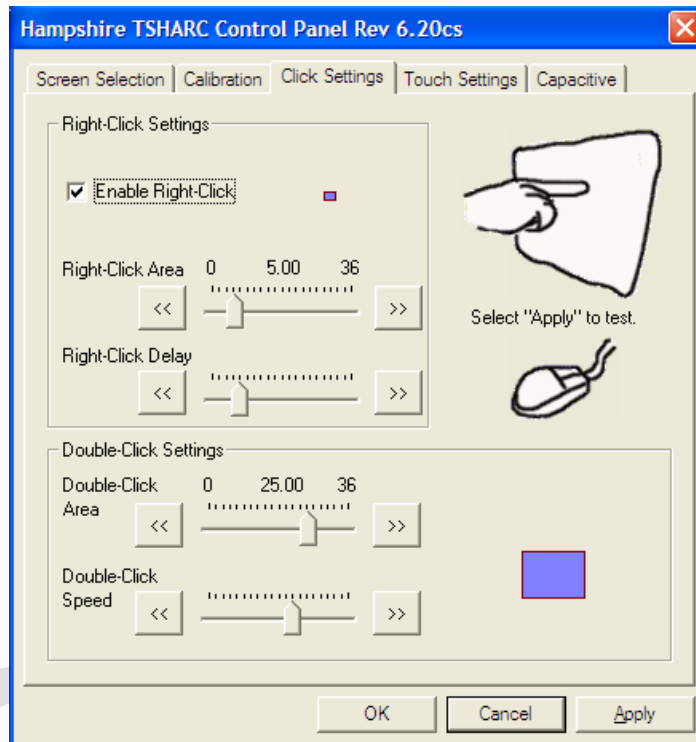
Hampshire TSHARC Control Panel Rev 6.20cs

Screen Selection | Calibration | Click Settings | Touch Settings | Capacitive

Right-Click Settings

☑ Enable Right-Click

Right-Click Area 0 5.00 36

<< >>

Right-Click Delay

<< >>

Select "Apply" to test.

Double-Click Settings

Double-Click Area 0 25.00 36

<< >>

Double-Click Speed

<< >>

OK Cancel Apply